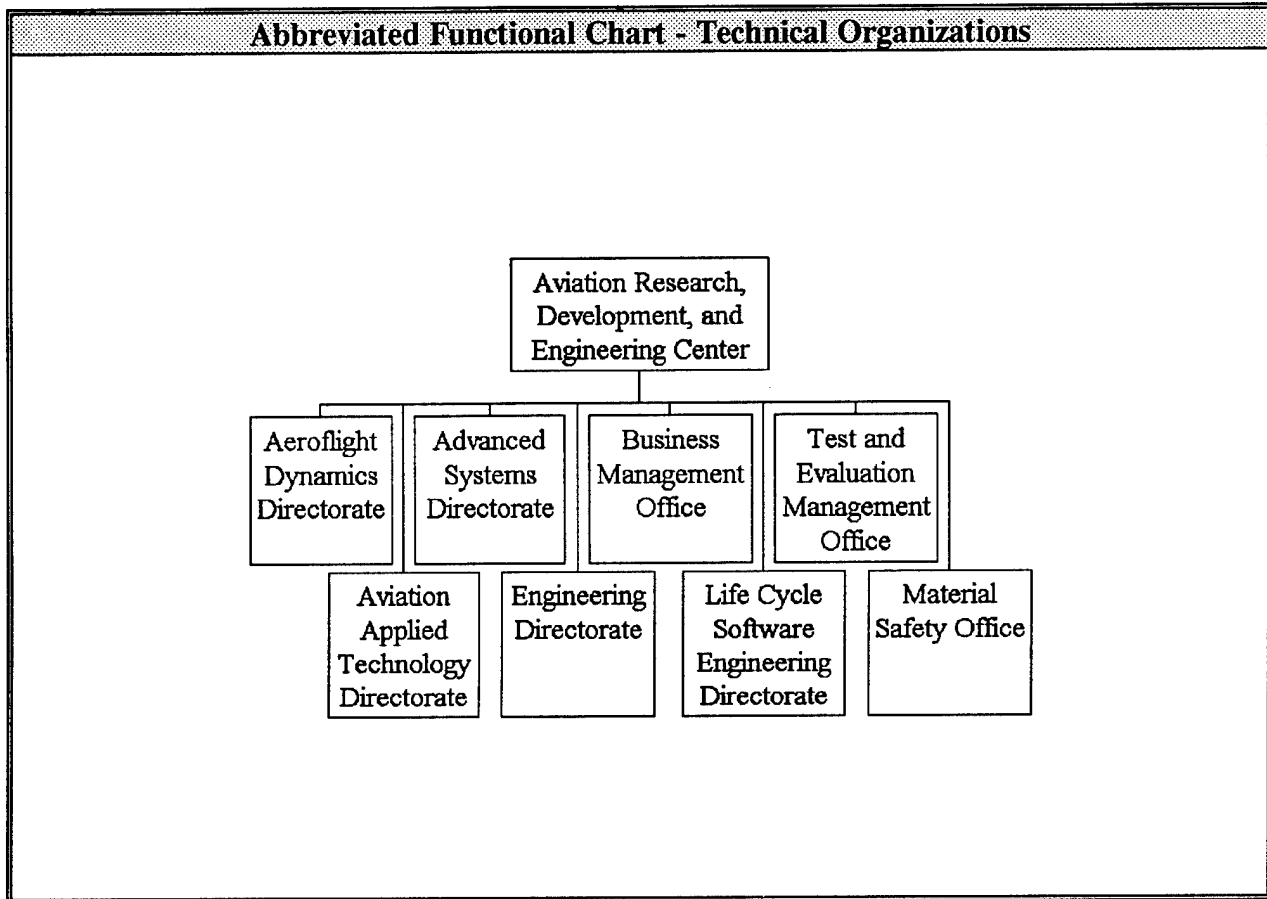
Abbreviated Functional Chart - Technical Organizations

Aviation Research, Development, and Engineering Center

Aeroflight Dynamics Directorate

Advanced Systems Directorate

Business Management Office

Test and Evaluation Management Office

Aviation Applied Technology Directorate

Engineering Directorate

Life Cycle Software Engineering Directorate

Material Safety Office